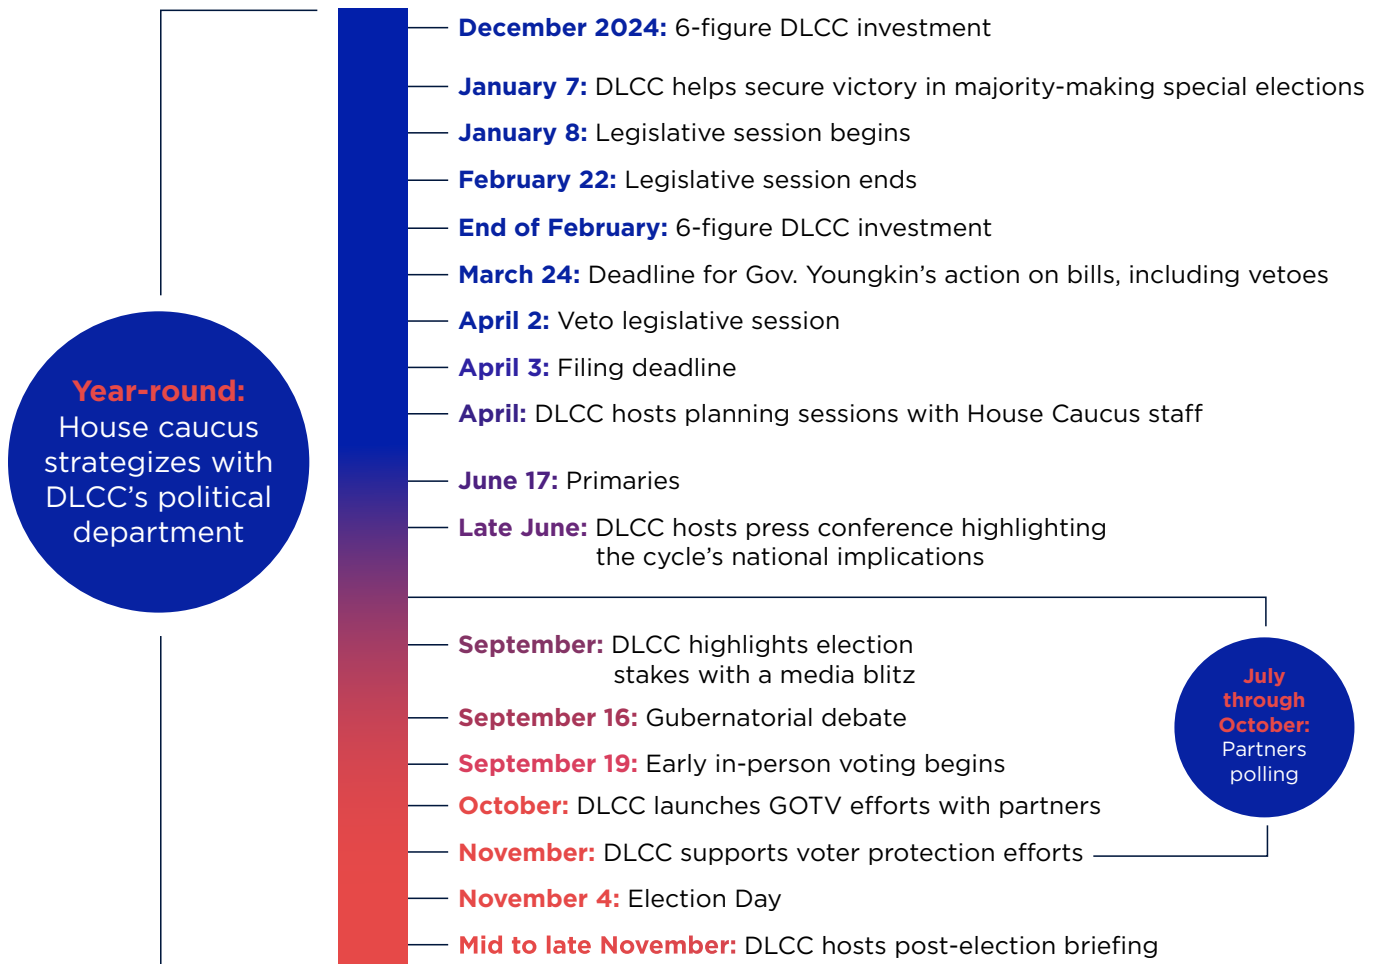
Year-round: House caucus strategizes with DLCC's political department

December 2024: 6-figure DLCC investment

January 7: DLCC helps secure victory in majority-making special elections

January 8: Legislative session begins

February 22: Legislative session ends

End of February: 6-figure DLCC investment

March 24: Deadline for Gov. Youngkin's action on bills, including vetoes

April 2: Veto legislative session

April 3: Filing deadline

April: DLCC hosts planning sessions with House Caucus staff

June 17: Primaries

Late June: DLCC hosts press conference highlighting the cycle's national implications

September: DLCC highlights election stakes with a media blitz

September 16: Gubernatorial debate

September 19: Early in-person voting begins

October: DLCC launches GOTV efforts with partners

November: DLCC supports voter protection efforts

November 4: Election Day

Mid to late November: DLCC hosts post-election briefing

July through October: Partners polling